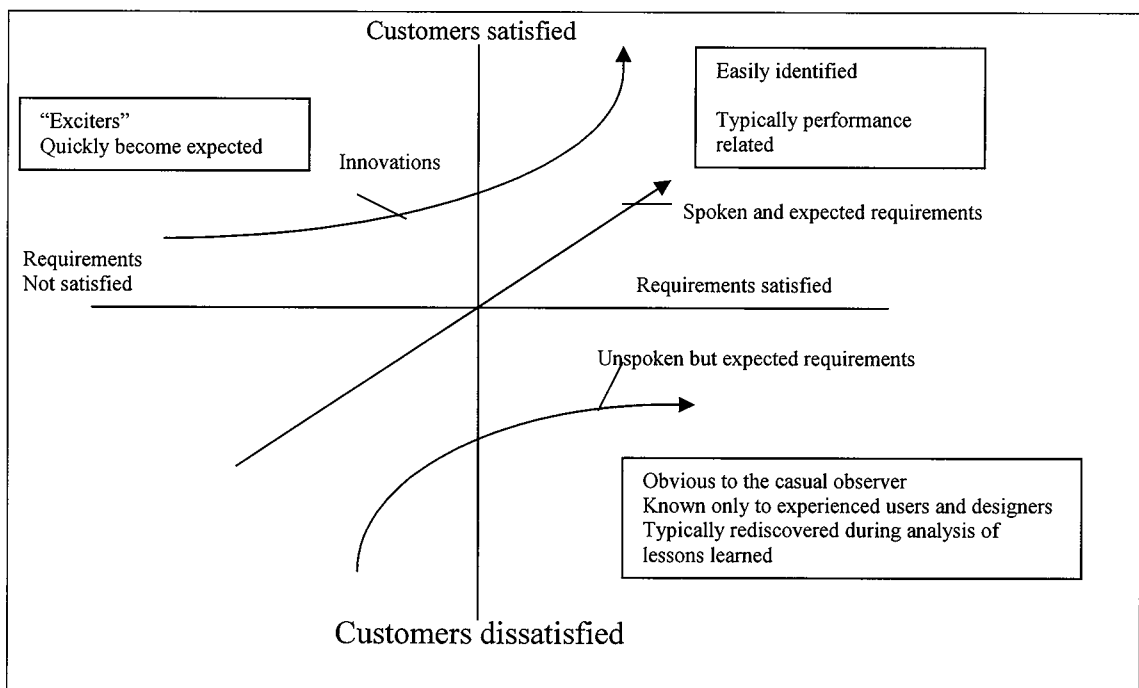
Customers satisfied

"Exciters"
Quickly become expected

Innovations

Easily identified

Typically performance related

Spoken and expected requirements

Requirements
Not satisfied

Requirements satisfied

Unspoken but expected requirements

Obvious to the casual observer
Known only to experienced users and designers
Typically rediscovered during analysis of lessons learned

Customers dissatisfied